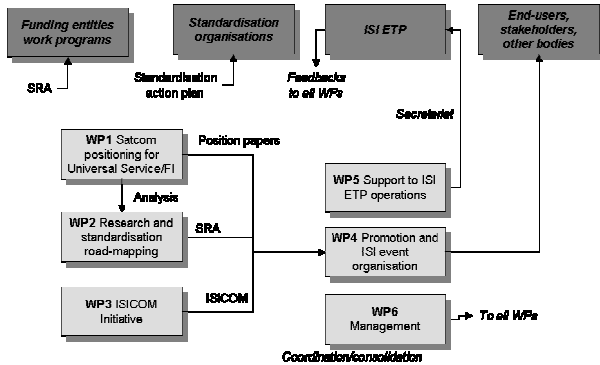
Funding entities work programs

Standardisation organisations

ISI ETP

End-users, stakeholders, other bodies

SRA

Standardisation action plan

Feedback to all WPs

Secretariat

WP1 Satcom positioning for Universal Service/FI

Position papers

Analysis

WP2 Research and standardisation road-mapping

SRA

WP3 ISICOM Initiative

ISICOM

WP5 Support to ISI ETP operations

WP4 Promotion and ISI event organisation

WP6 Management

To all WPs

Coordination/consolidation